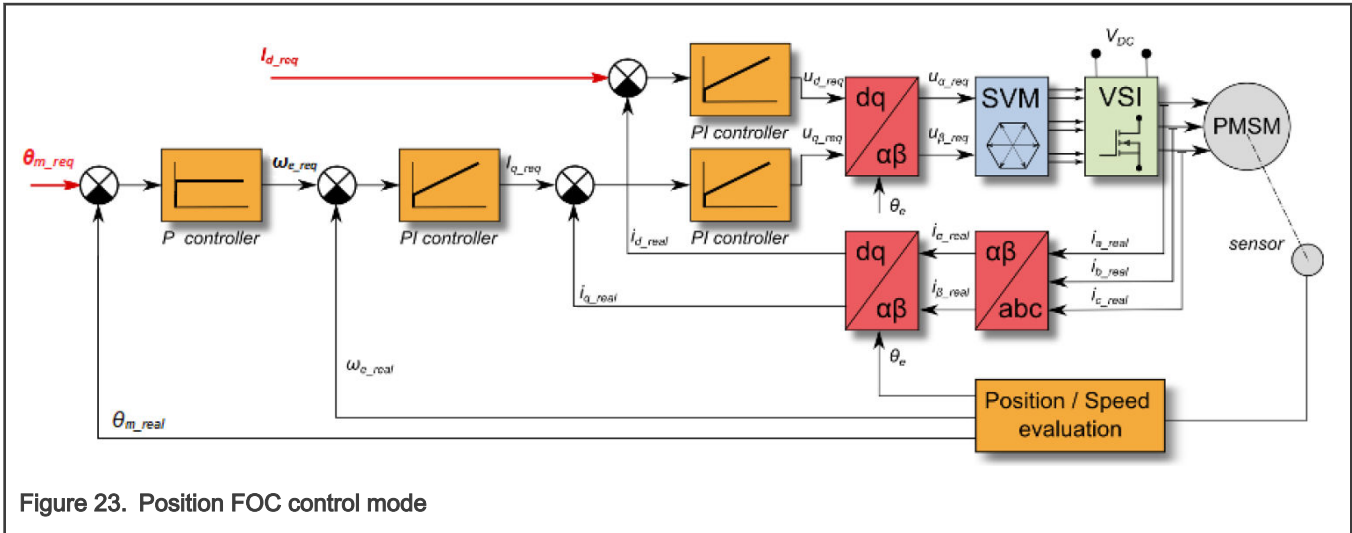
$I_{d\_req}$

$\theta_{m\_req}$

P controller

$\omega_{e\_req}$

PI controller

$I_{q\_req}$

PI controller

PI controller

$u_{d\_req}$

$u_{q\_req}$

dq

αβ

$\theta_e$

$u_{\alpha\_req}$

$u_{\beta\_req}$

SVM

$V_{DC}$

VSI

PMSM

sensor

$i_{d\_real}$

$i_{q\_real}$

dq

αβ

$i_{\alpha\_real}$

$i_{\beta\_real}$

αβ

abc

$i_{a\_real}$

$i_{b\_real}$

$i_{c\_real}$

$\theta_e$

$\omega_{e\_real}$

$\theta_{m\_real}$

Position / Speed evaluation

Figure 23. Position FOC control mode